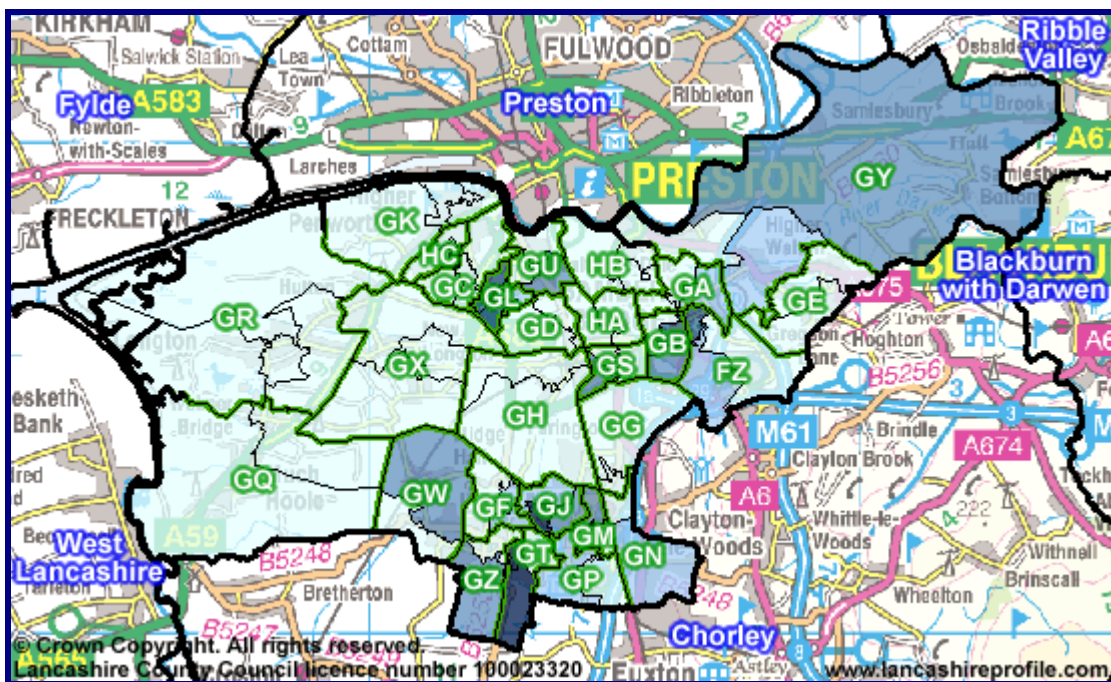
KIRKHAM
Salwick Station
Lea Town
Cottam
FULWOOD
Osbaldeston
Ribble Valley
Fylde
A583
Preston
Ribbleton
Newton-with-Scales
Samlesbury
Brook
A6
Larches
PRESTON
GY
12
FRECKLETON
GK
HC
GU
HB
Blackburn with Darwen
GC
GL
GA
GE
75
GR
GD
HA
Houghton
GB
GX
GS
FZ
B5256
Hesketh Bank
GH
GG
M61
Brindle
A674
Clayton Brook
GQ
A6
GW
GF
GJ
Clayton-le-Woods
Whittle-le-Woods
West Lancashire
A59
GM
GN
Withnell
GT
B5248
Brinscall
GZ
GP
Bretherton
Wheelton
B5247
Chorley
© Crown Copyright. All rights reserved.
Lancashire County Council licence number 100023320
Euxton
Astley
www.lancashireprofile.com